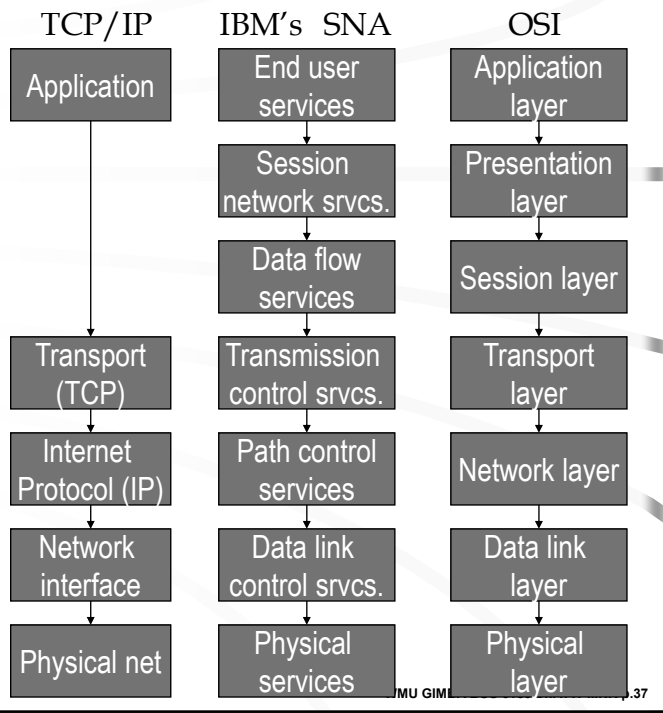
TCP/IP

Application

Transport (TCP)

Internet Protocol (IP)

Network interface

Physical net

IBM's SNA

End user services

Session network srvcs.

Data flow services

Transmission control srvcs.

Path control services

Data link control srvcs.

Physical services

OSI

Application layer

Presentation layer

Session layer

Transport layer

Network layer

Data link layer

Physical layer

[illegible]MU GIM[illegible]p.37